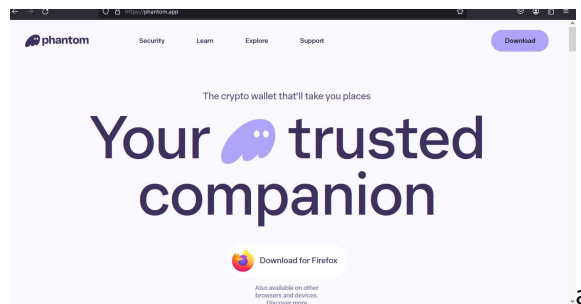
https://phantom.app

phantom

Security Learn Explore Support

Download

The crypto wallet that'll take you places

Your trusted companion

Download for Firefox

Also available on other browsers and devices. Discover more

a